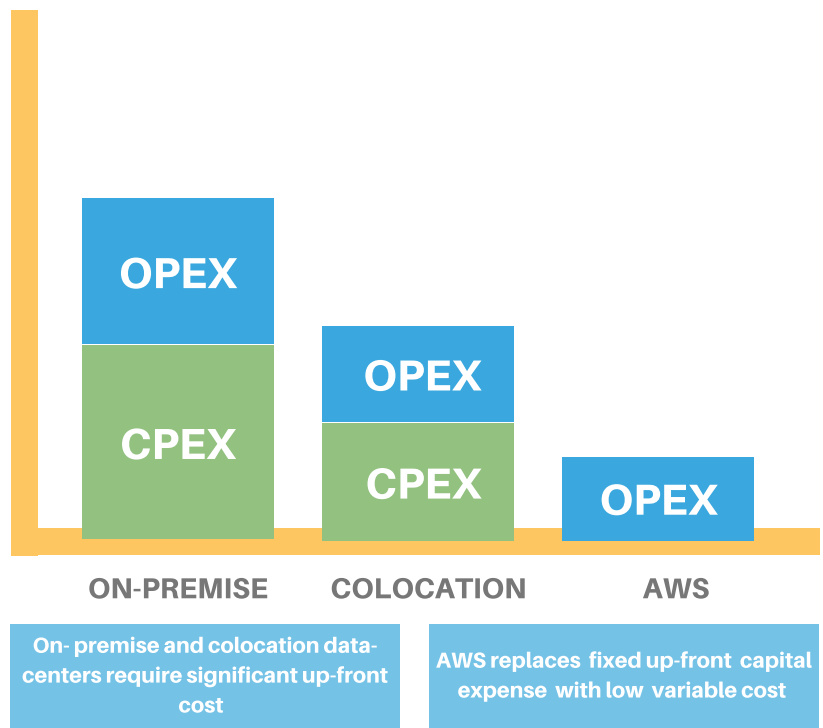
OPEX

CPEX

OPEX

CPEX

OPEX

ON-PREMISE

COLOCATION

AWS

On- premise and colocation data-centers require significant up-front cost

AWS replaces fixed up-front capital expense with low variable cost